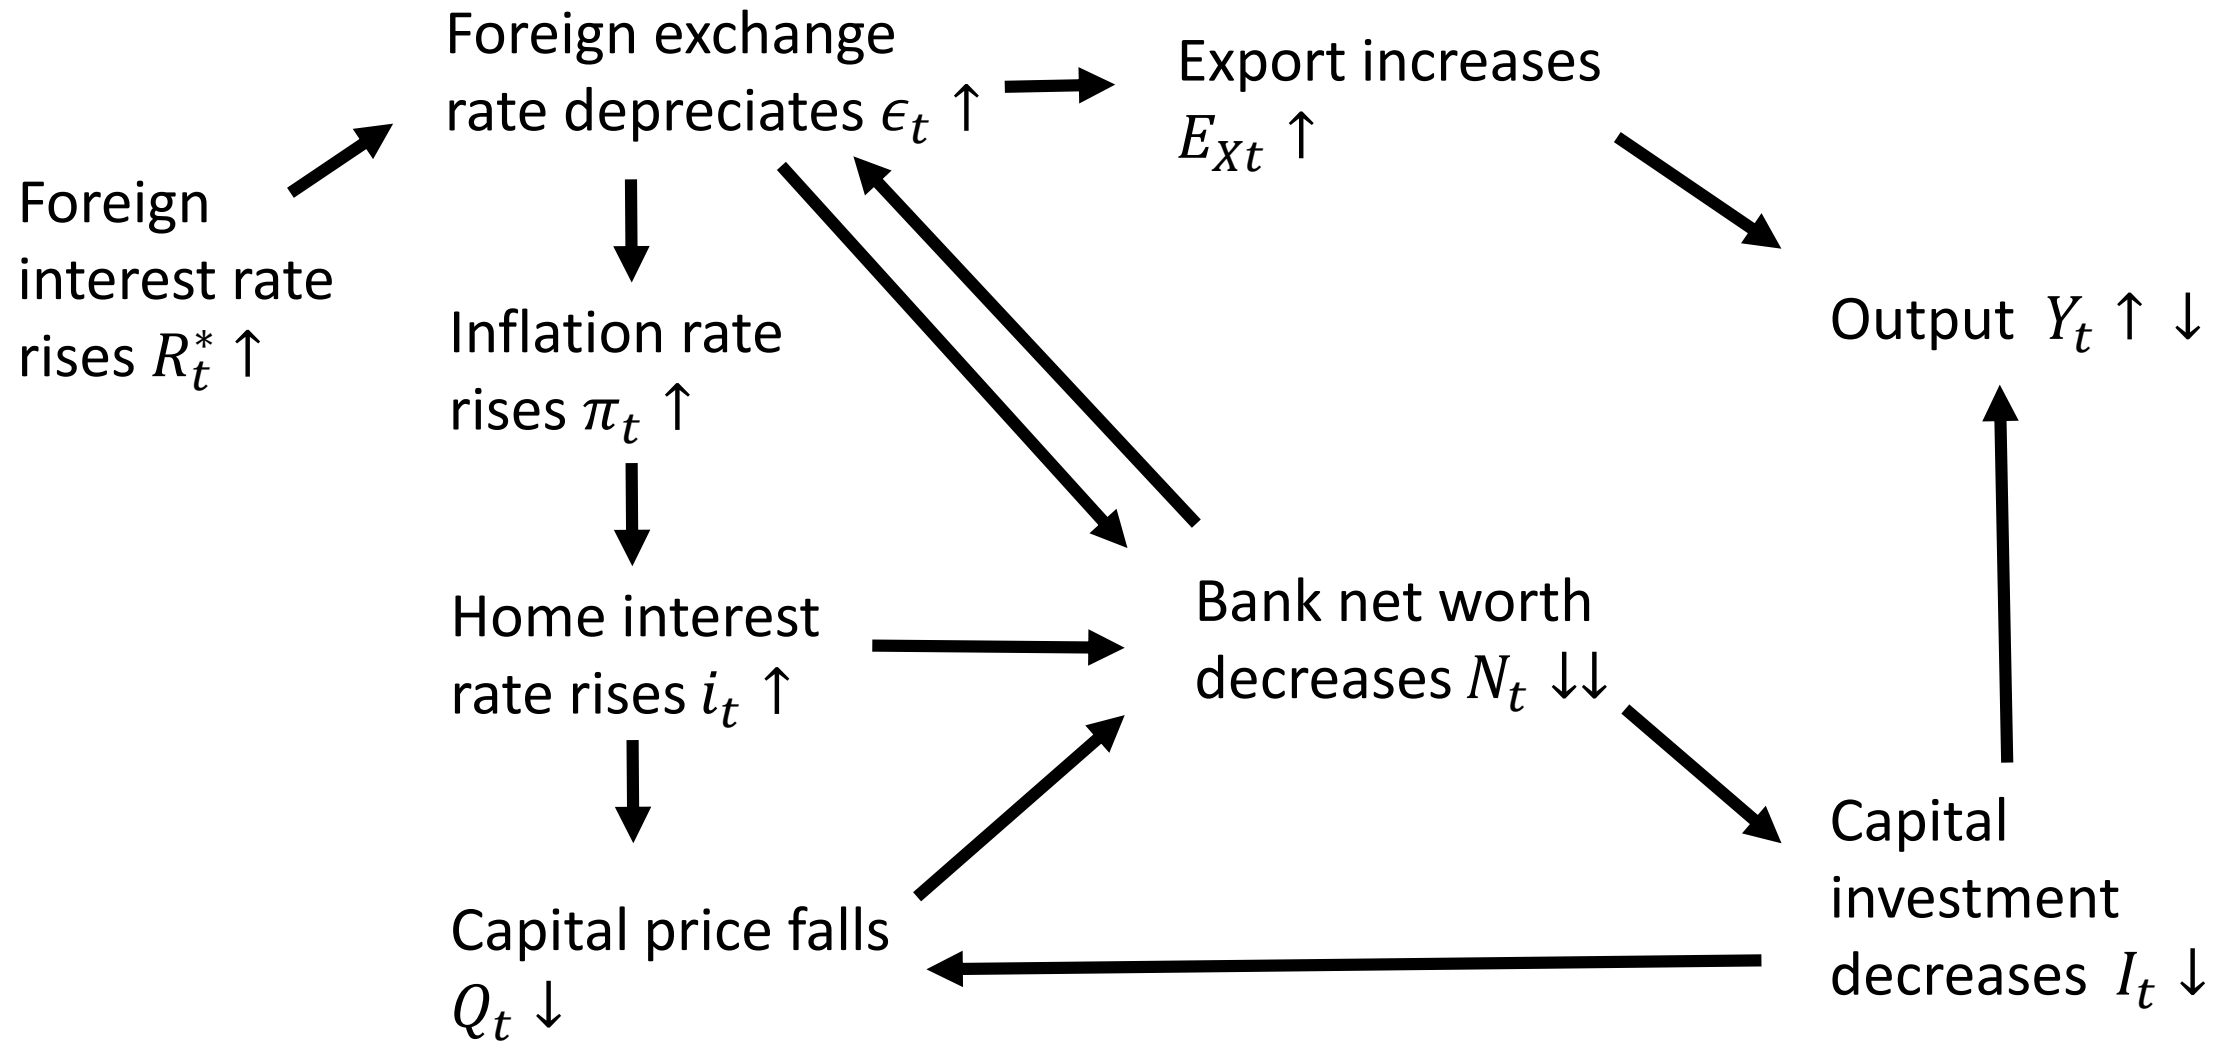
Foreign interest rate rises $R_t^* \uparrow$

Foreign exchange rate depreciates $\epsilon_t \uparrow$

Export increases $E_{Xt} \uparrow$

Inflation rate rises $\pi_t \uparrow$

Output $Y_t \uparrow \downarrow$

Home interest rate rises $i_t \uparrow$

Bank net worth decreases $N_t \downarrow\downarrow$

Capital price falls $Q_t \downarrow$

Capital investment decreases $I_t \downarrow$